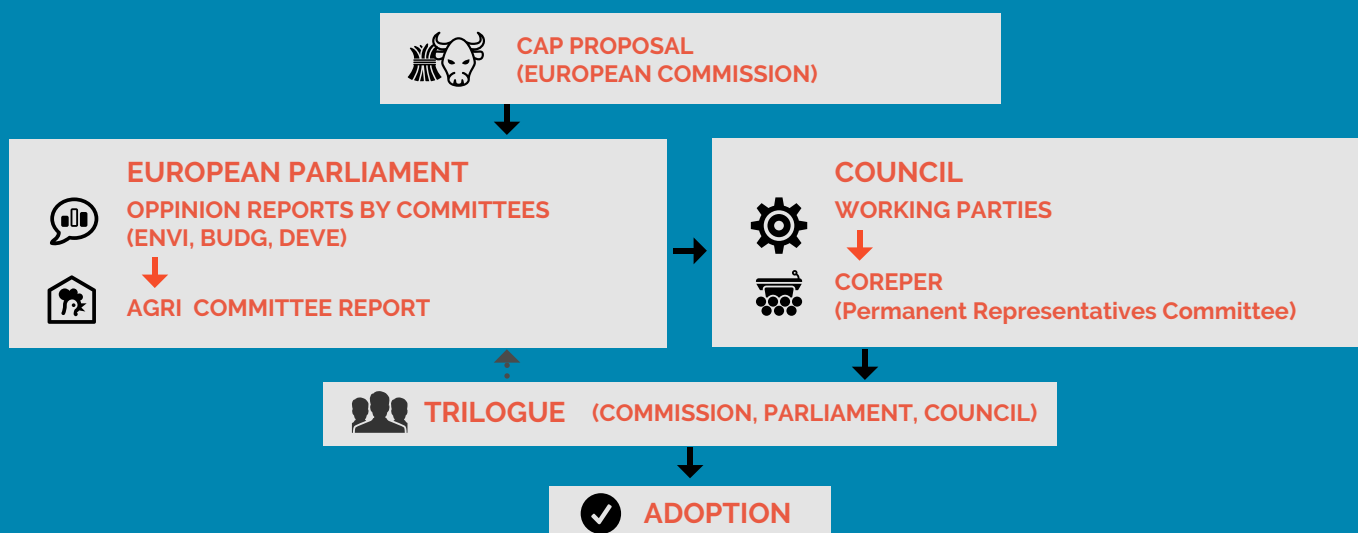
CAP PROPOSAL
(EUROPEAN COMMISSION)

EUROPEAN PARLIAMENT
OPPINION REPORTS BY COMMITTEES
(ENVI, BUDG, DEVE)
AGRI COMMITTEE REPORT

COUNCIL
WORKING PARTIES
COREPER
(Permanent Representatives Committee)

TRILOGUE (COMMISSION, PARLIAMENT, COUNCIL)

ADOPTION